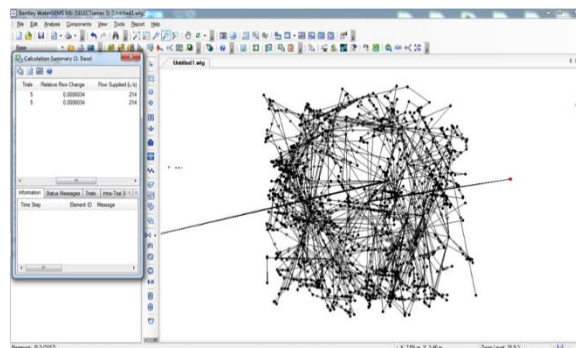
Bentley WaterGEMS V8i (SELECTseries 5) [Untitled1.wtg]

File Edit Analysis Components View Tools Report Help

Base

Calculation Summary (0: Base)

| Trials | Relative Flow Change | Flow Supplied (L/s) |
|---|---|---|
| 5 | 0.0000034 | 214 |
| 5 | 0.0000034 | 214 |

Information Status Messages Trials Intra-Trial S

Time Step Element ID Message

Untitled1.wtg

Version: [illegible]

X: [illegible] m, Y: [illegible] m

Zoom Level: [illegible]